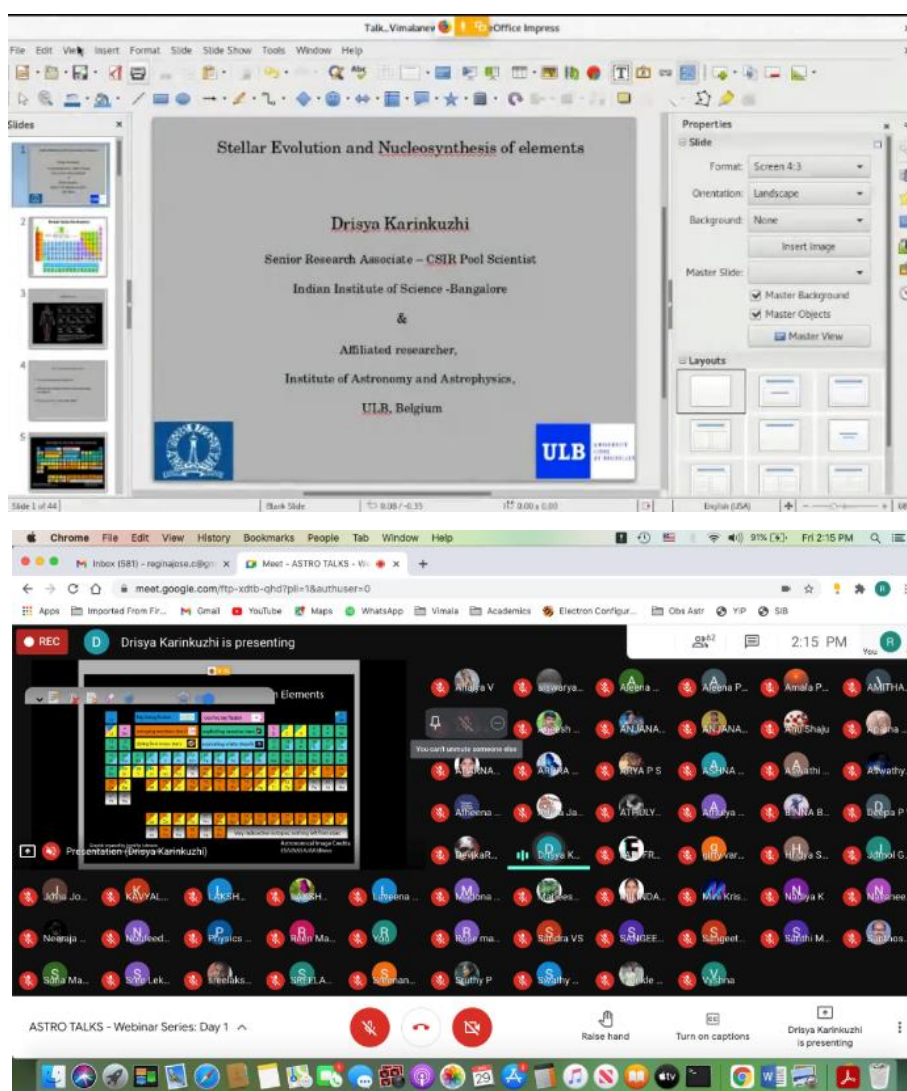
Talk_Vimalanev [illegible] Office Impress

File Edit View Insert Format Slide Slide Show Tools Window Help

Slides

Stellar Evolution and Nucleosynthesis of elements

Drisya Karinkuzhi

Senior Research Associate – CSIR Pool Scientist

Indian Institute of Science -Bangalore

&

Affiliated researcher,

Institute of Astronomy and Astrophysics,

ULB, Belgium

ULB

Properties

Slide

Format: Screen 4:3

Orientation: Landscape

Background: None

Insert Image

Master Slide:

Master Background

Master Objects

Master View

Layouts

Slide 1 of 44 Blank Slide English (USA)

Chrome File Edit View History Bookmarks People Tab Window Help

91% Fri 2:15 PM

Inbox (581) - reginajose.c@g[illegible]

Meet - ASTRO TALKS - W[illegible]

meet.google.com/ftp-xdtb-qhd?pli=1&authuser=0

Apps Imported From Fir... Gmail YouTube Maps WhatsApp Vimala Academics Electron Configur... Obs Astr YIP SIB

REC

Drisya Karinkuzhi is presenting

62

2:15 PM

You

Elements

You can't unmute someone else

Presentation (Drisya Karinkuzhi)

Amalra V, aiswarya..., Aleena ..., Aleena P..., Amala P..., AMITHA..., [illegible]esh ..., ANJANA..., ANJANA..., Anu Shaju, Ap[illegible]ha..., ARNA..., ARUNA..., ARYA P S, ASHNA ..., Aswathi ..., Aswathy..., Atheena ..., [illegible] Ja..., ATHULY..., Athulya ..., BINNA B..., Deepa P..., DevikaR..., Drisya K..., F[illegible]FR..., githy var..., Hridya S..., Jomol G..., Jisha Jo..., KAVYAL..., LAKSH..., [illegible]SH..., Lincena ..., Madona ..., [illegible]es..., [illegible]NDA..., Mini Kris..., Nitya K, Nashee..., Neeraja ..., N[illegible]eed..., Physics ..., Reen Ma..., You, Rose ma..., Sandra VS, SANGEE..., Sangeet..., Sarathi M..., S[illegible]nos..., Sona Ma..., Sree Lek..., Sreelaks..., SREELA..., Sreenan..., Sruthy P, Swathy ..., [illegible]kle ..., Vyshna

ASTRO TALKS - Webinar Series: Day 1

Raise hand

Turn on captions

Drisya Karinkuzhi is presenting